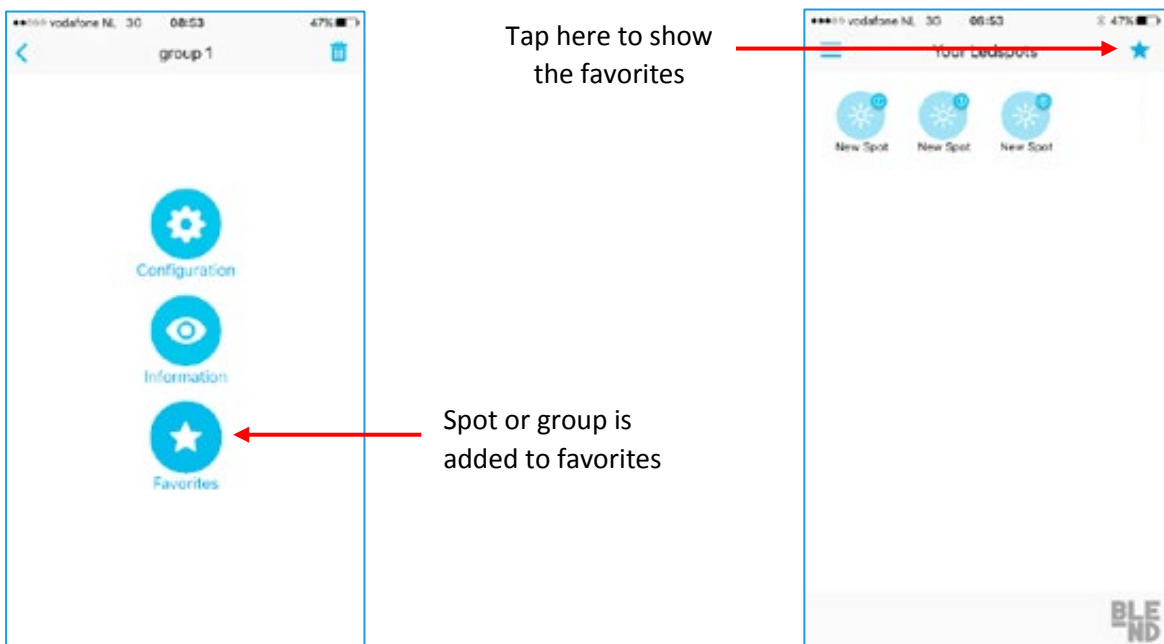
vodafone NL 3G 08:53 47%

group 1

Configuration

Information

Favorites

Tap here to show the favorites

Spot or group is added to favorites

vodafone NL 3G 08:53 47%

Your Ledspots

New Spot

New Spot

New Spot

BLE ND